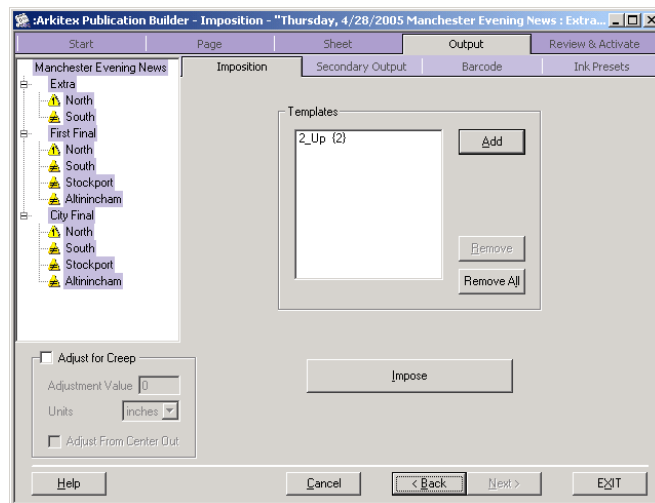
:Arkitex Publication Builder - Imposition - "Thursday, 4/28/2005 Manchester Evening News : Extra...

Start
Page
Sheet
Output
Review & Activate

Manchester Evening News
Imposition
Secondary Output
Barcode
Ink Presets

Extra
North
South
First Final
North
South
Stockport
Altinincham
City Final
North
South
Stockport
Altinincham

Templates
2_Up {2}
Add
Remove
Remove All

Adjust for Creep
Adjustment Value 0
Units inches
Adjust From Center Out

Impose

Help
Cancel
< Back
Next >
EXIT